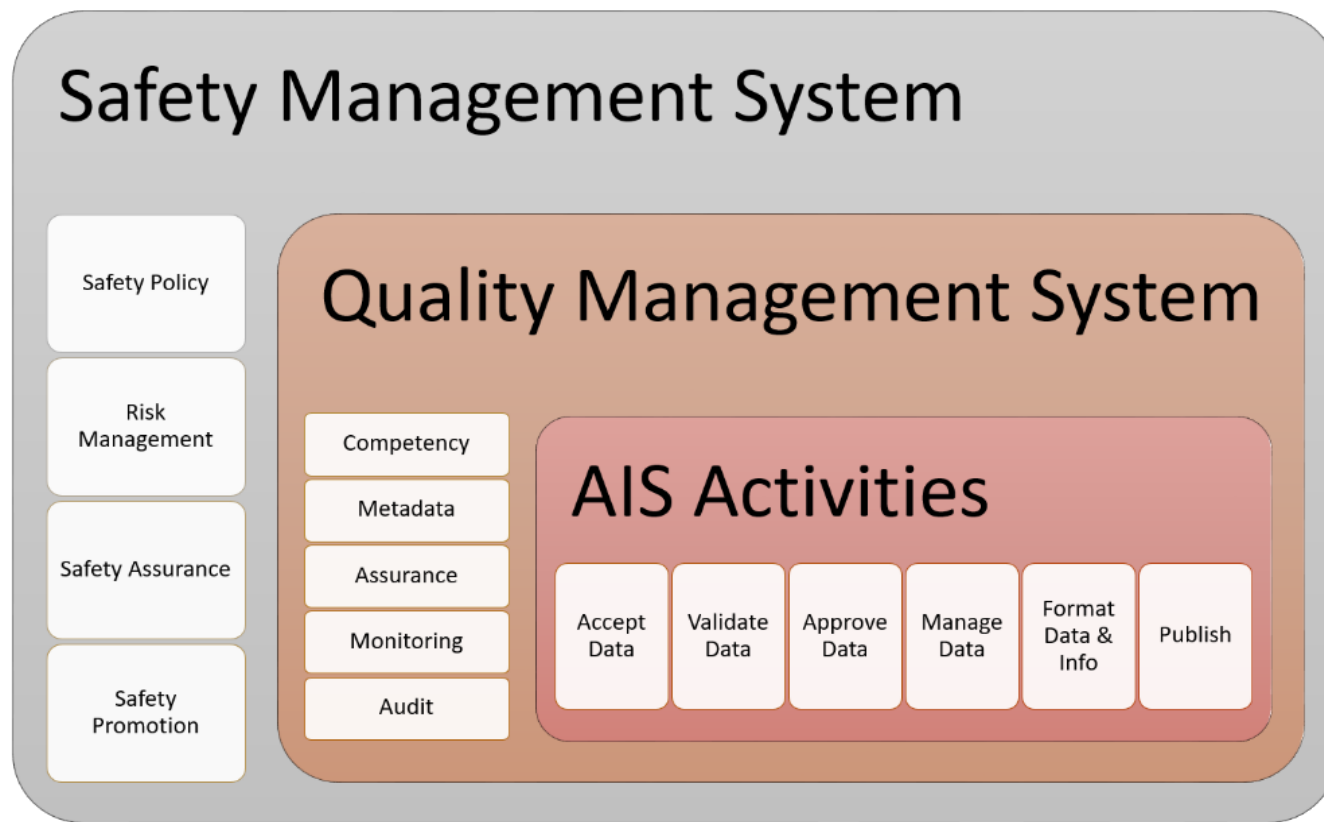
Safety Management System

Safety Policy

Risk Management

Safety Assurance

Safety Promotion

Quality Management System

Competency

Metadata

Assurance

Monitoring

Audit

AIS Activities

Accept Data

Validate Data

Approve Data

Manage Data

Format Data & Info

Publish